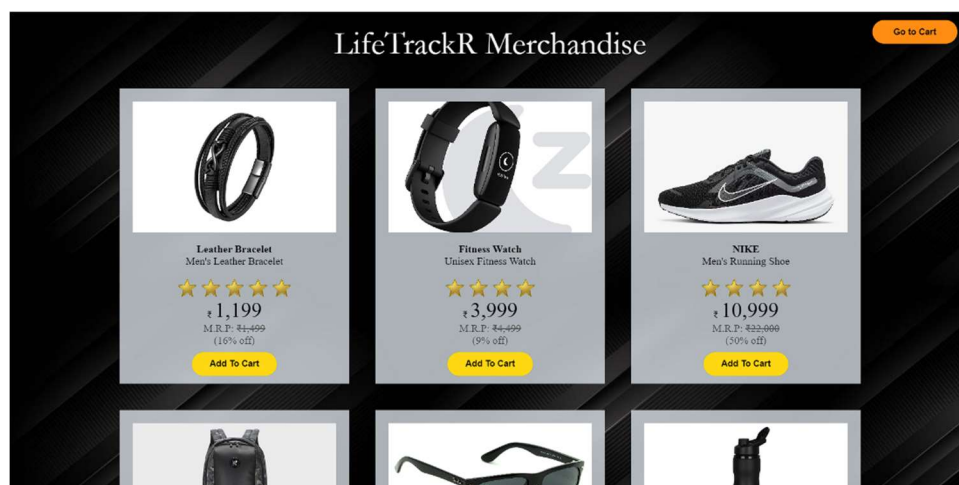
LifeTrackR Merchandise

Go to Cart

Leather Bracelet
Men's Leather Bracelet
₹1,199
M.R.P: ~~₹1,499~~
(16% off)
Add To Cart

Fitness Watch
Unisex Fitness Watch
₹3,999
M.R.P: ~~₹4,499~~
(9% off)
Add To Cart

NIKE
Men's Running Shoe
₹10,999
M.R.P: ~~₹22,000~~
(50% off)
Add To Cart